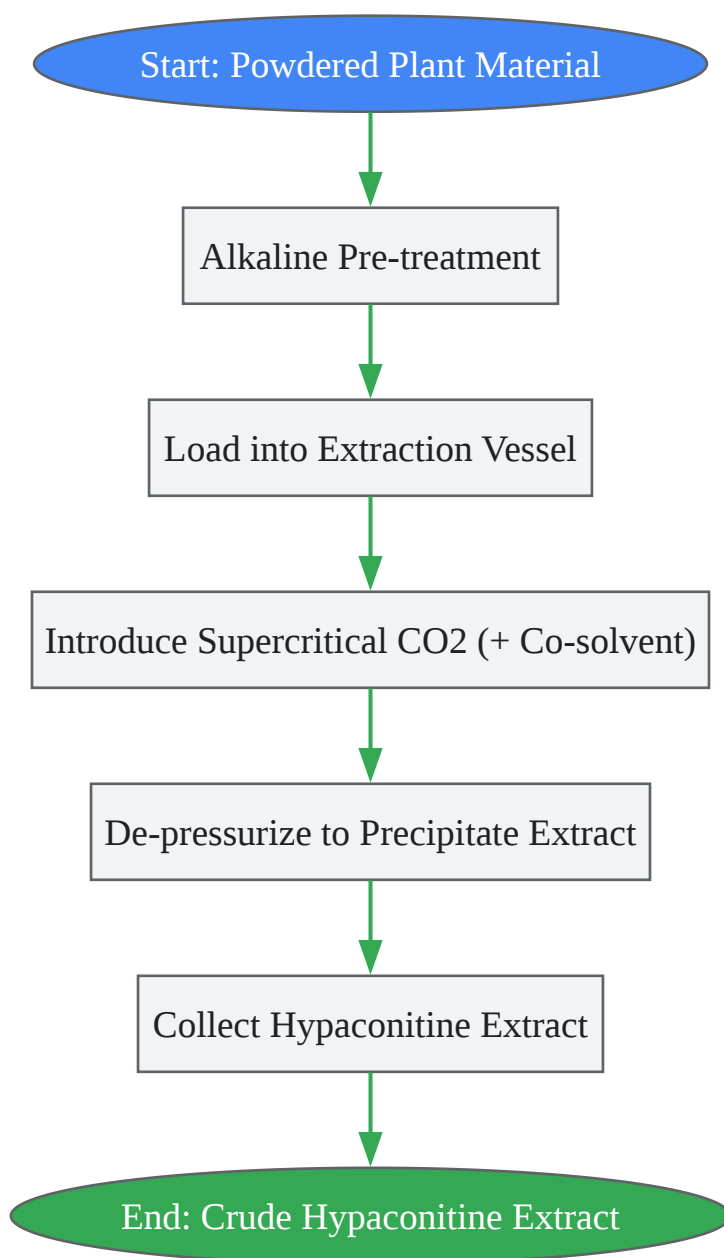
Start: Powdered Plant Material

Alkaline Pre-treatment

Load into Extraction Vessel

Introduce Supercritical CO2 (+ Co-solvent)

De-pressurize to Precipitate Extract

Collect Hypaconitine Extract

End: Crude Hypaconitine Extract